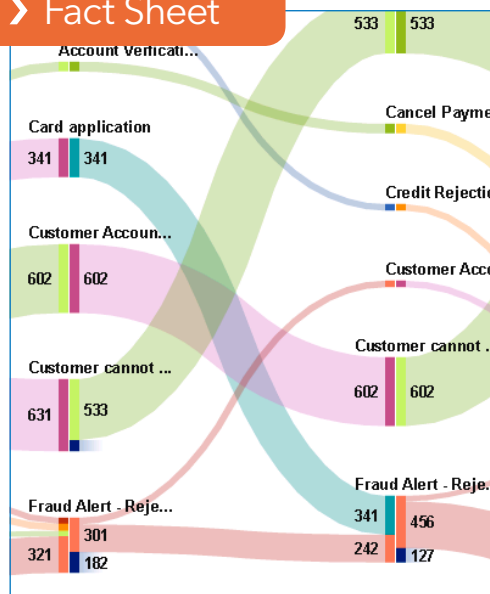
› Fact Sheet

Account Verificati...

Card application

341 341

Customer Accoun...

602 602

Customer cannot ...

631 533

Fraud Alert - Reje...

301

321 182

533 533

Cancel Payme

Credit Rejectio

Customer Acc

Customer cannot ..

602 602

Fraud Alert - Reje..

341 456

242 127